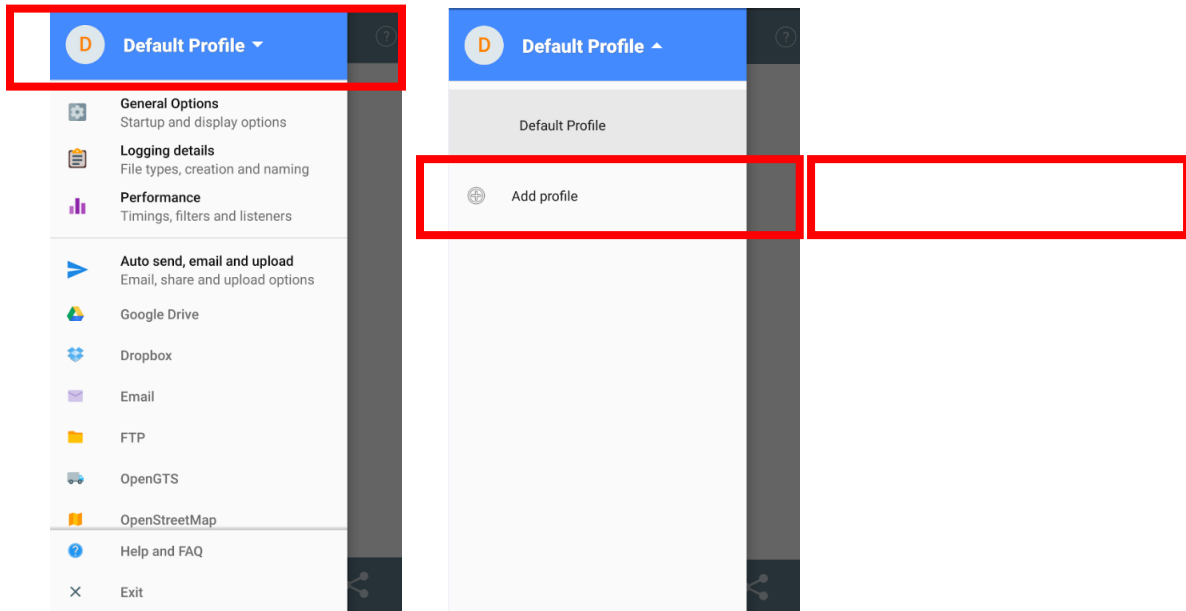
D Default Profile

General Options
Startup and display options

Logging details
File types, creation and naming

Performance
Timings, filters and listeners

Auto send, email and upload
Email, share and upload options

Google Drive

Dropbox

Email

FTP

OpenGTS

OpenStreetMap

Help and FAQ

Exit

D Default Profile

Default Profile

Add profile